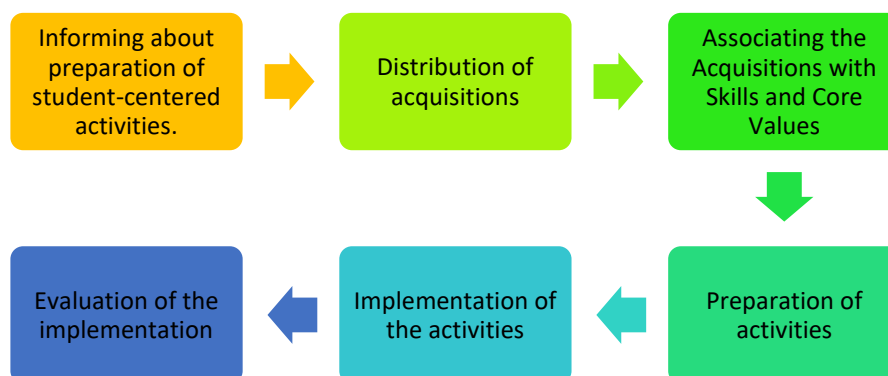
Informing about preparation of student-centered activities.

Distribution of acquisitions

Associating the Acquisitions with Skills and Core Values

Preparation of activities

Implementation of the activities

Evaluation of the implementation